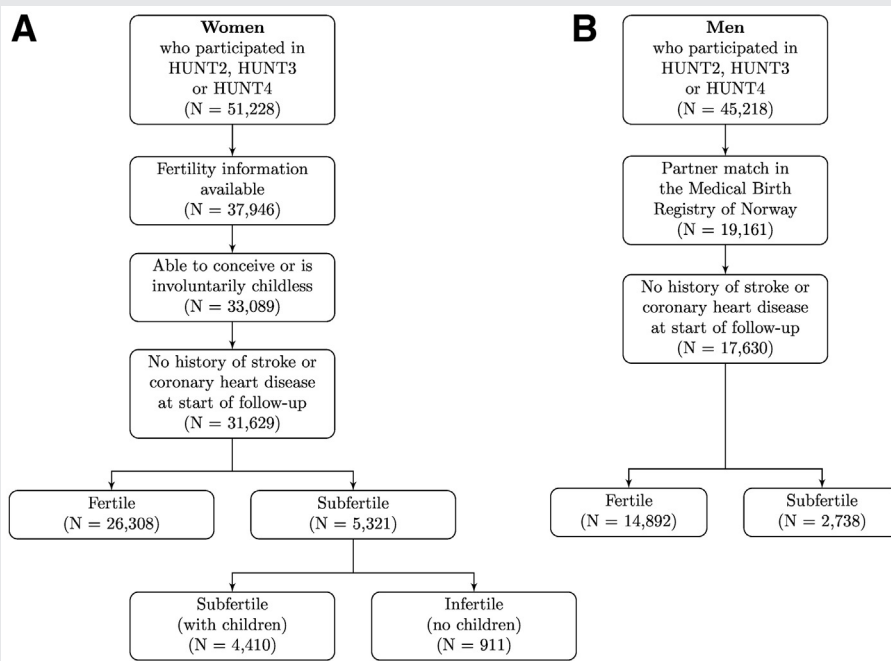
A

Women
who participated in
HUNT2, HUNT3
or HUNT4
(N = 51,228)

Fertility information
available
(N = 37,946)

Able to conceive or is
involuntarily childless
(N = 33,089)

No history of stroke or
coronary heart disease
at start of follow-up
(N = 31,629)

Fertile
(N = 26,308)

Subfertile
(N = 5,321)

Subfertile
(with children)
(N = 4,410)

Infertile
(no children)
(N = 911)

B

Men
who participated in
HUNT2, HUNT3
or HUNT4
(N = 45,218)

Partner match in
the Medical Birth
Registry of Norway
(N = 19,161)

No history of stroke or
coronary heart disease
at start of follow-up
(N = 17,630)

Fertile
(N = 14,892)

Subfertile
(N = 2,738)